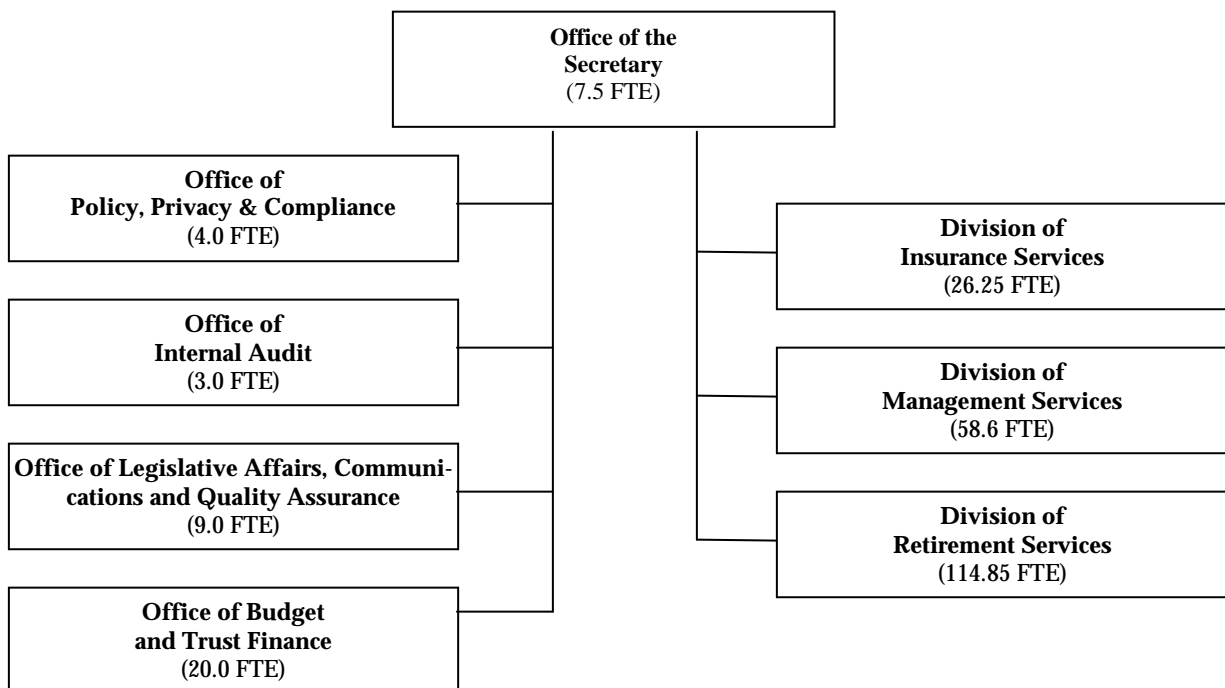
Office of the Secretary
(7.5 FTE)

Office of Policy, Privacy & Compliance
(4.0 FTE)

Office of Internal Audit
(3.0 FTE)

Office of Legislative Affairs, Communications and Quality Assurance
(9.0 FTE)

Office of Budget and Trust Finance
(20.0 FTE)

Division of Insurance Services
(26.25 FTE)

Division of Management Services
(58.6 FTE)

Division of Retirement Services
(114.85 FTE)